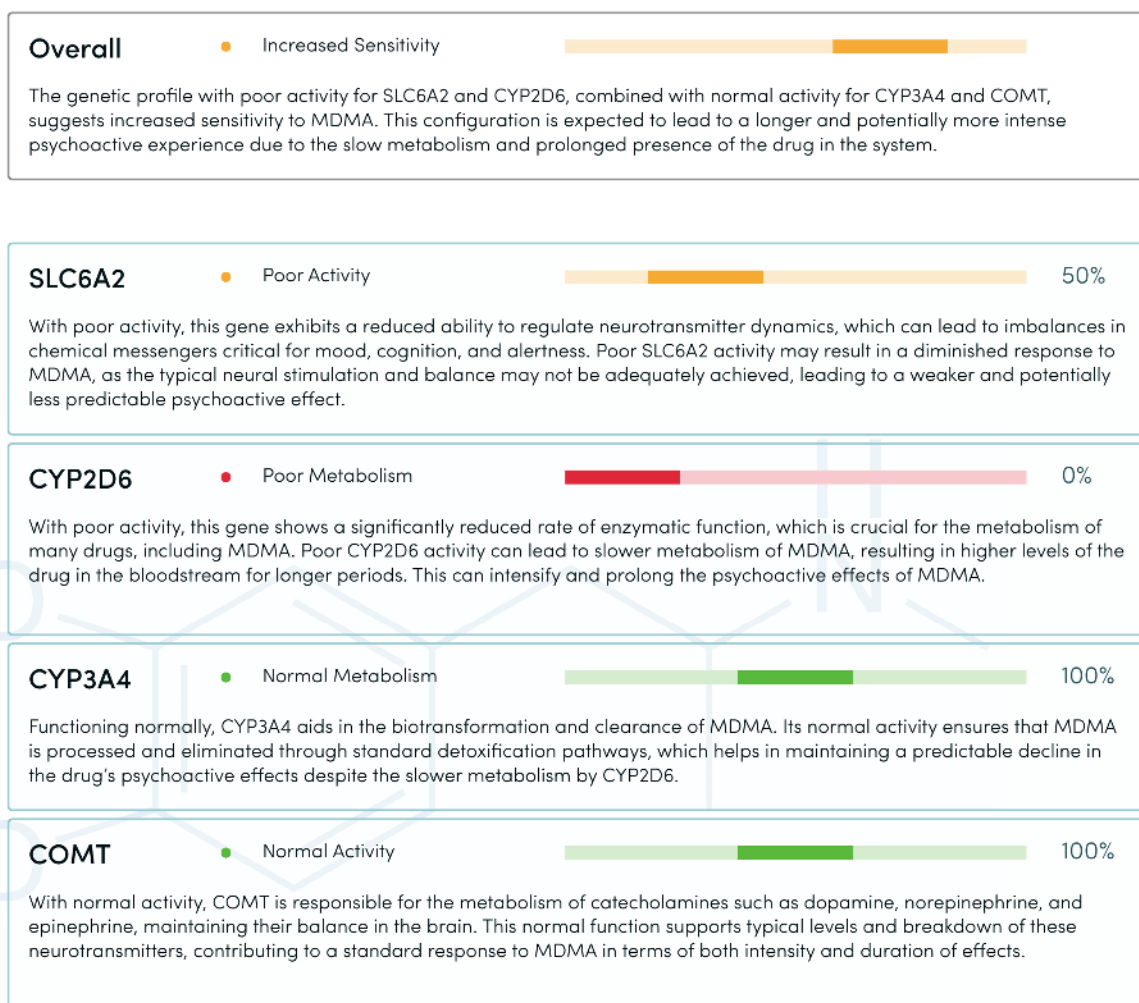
Overall
Increased Sensitivity

The genetic profile with poor activity for SLC6A2 and CYP2D6, combined with normal activity for CYP3A4 and COMT, suggests increased sensitivity to MDMA. This configuration is expected to lead to a longer and potentially more intense psychoactive experience due to the slow metabolism and prolonged presence of the drug in the system.

SLC6A2
Poor Activity
50%

With poor activity, this gene exhibits a reduced ability to regulate neurotransmitter dynamics, which can lead to imbalances in chemical messengers critical for mood, cognition, and alertness. Poor SLC6A2 activity may result in a diminished response to MDMA, as the typical neural stimulation and balance may not be adequately achieved, leading to a weaker and potentially less predictable psychoactive effect.

CYP2D6
Poor Metabolism
0%

With poor activity, this gene shows a significantly reduced rate of enzymatic function, which is crucial for the metabolism of many drugs, including MDMA. Poor CYP2D6 activity can lead to slower metabolism of MDMA, resulting in higher levels of the drug in the bloodstream for longer periods. This can intensify and prolong the psychoactive effects of MDMA.

CYP3A4
Normal Metabolism
100%

Functioning normally, CYP3A4 aids in the biotransformation and clearance of MDMA. Its normal activity ensures that MDMA is processed and eliminated through standard detoxification pathways, which helps in maintaining a predictable decline in the drug's psychoactive effects despite the slower metabolism by CYP2D6.

COMT
Normal Activity
100%

With normal activity, COMT is responsible for the metabolism of catecholamines such as dopamine, norepinephrine, and epinephrine, maintaining their balance in the brain. This normal function supports typical levels and breakdown of these neurotransmitters, contributing to a standard response to MDMA in terms of both intensity and duration of effects.